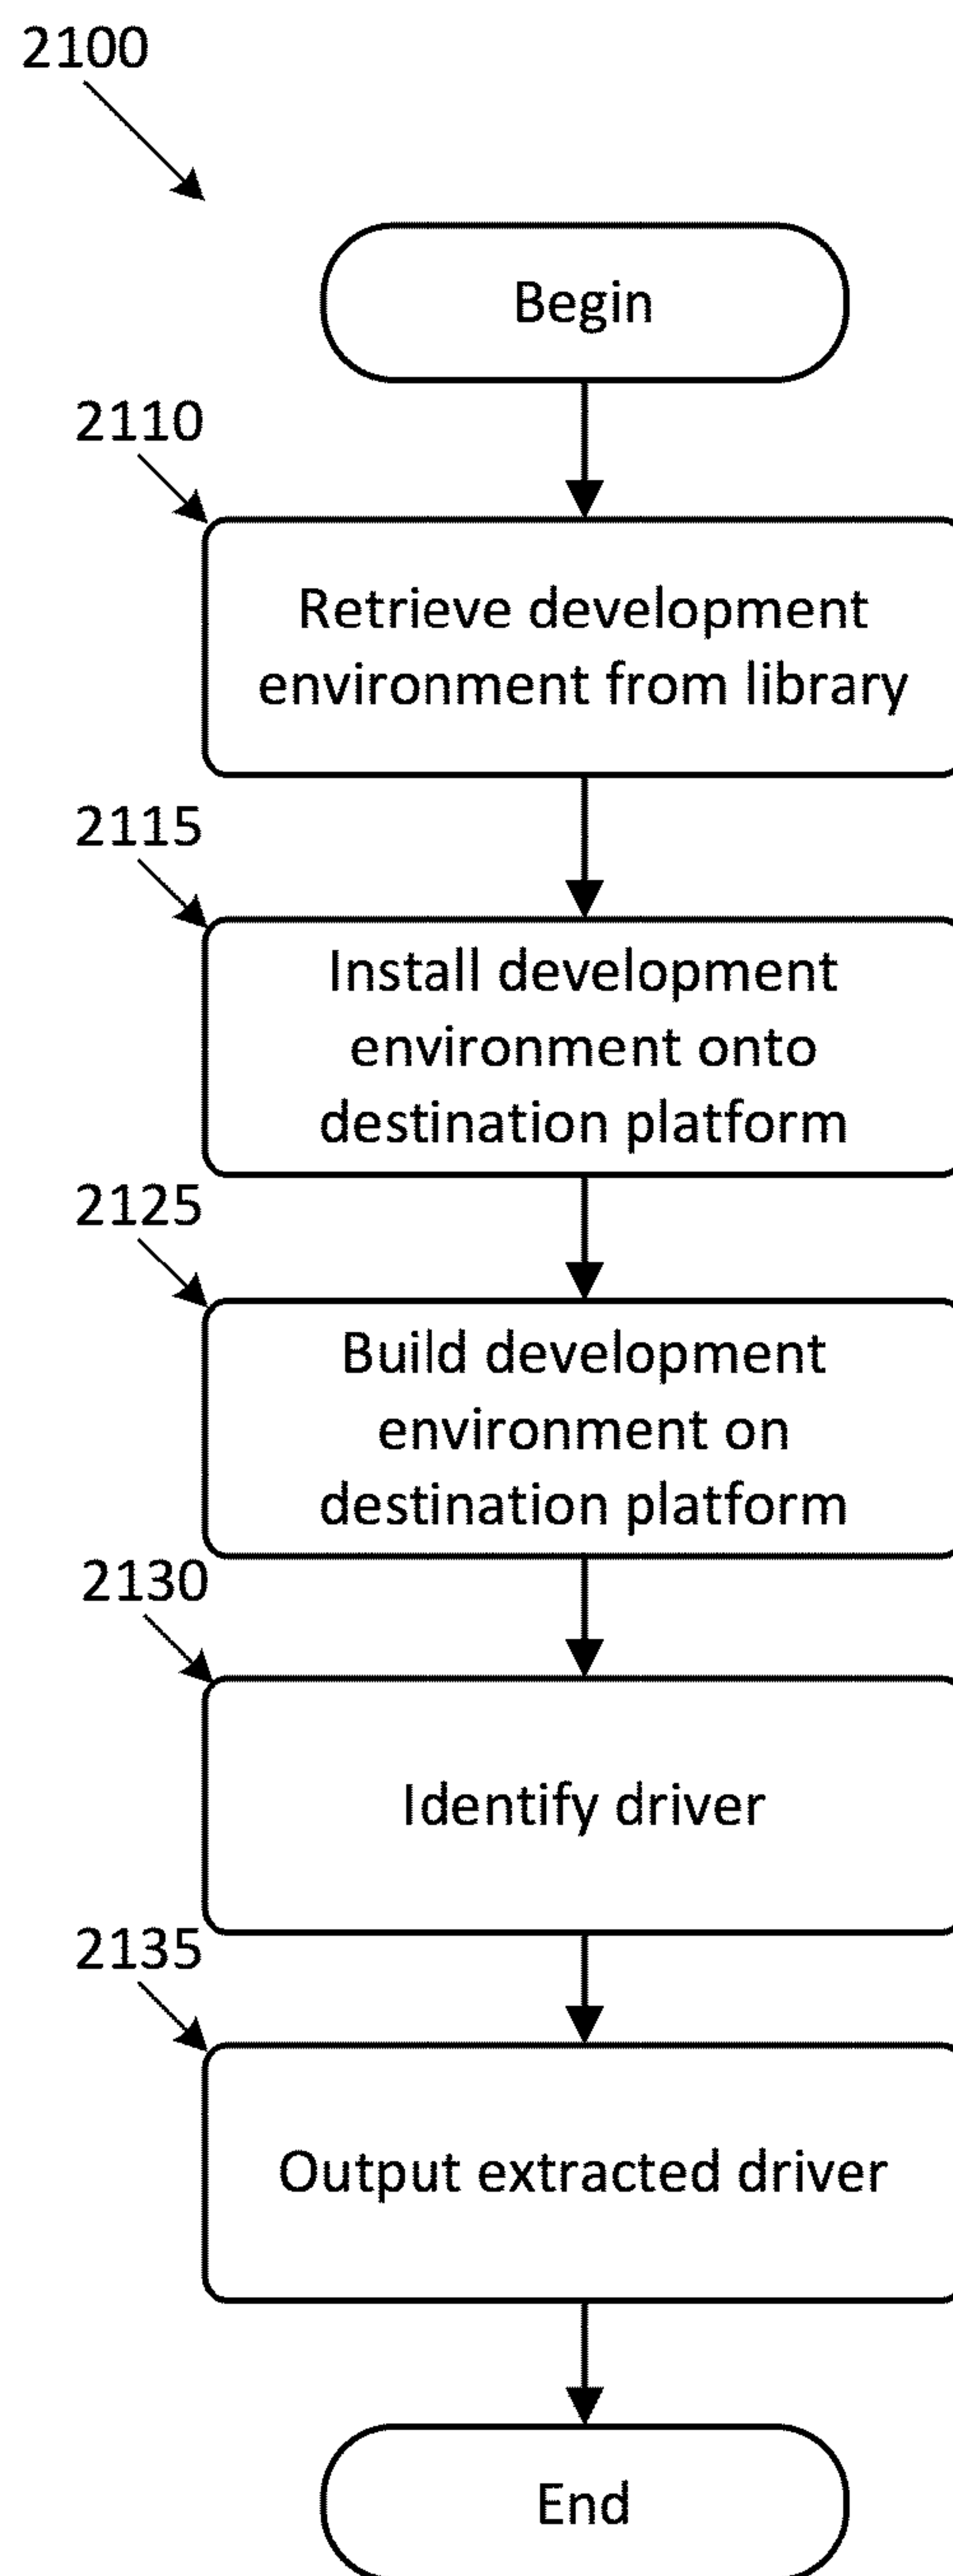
2100

Begin

2110

Retrieve development environment from library

2115

Install development environment onto destination platform

2125

Build development environment on destination platform

2130

Identify driver

2135

Output extracted driver

End